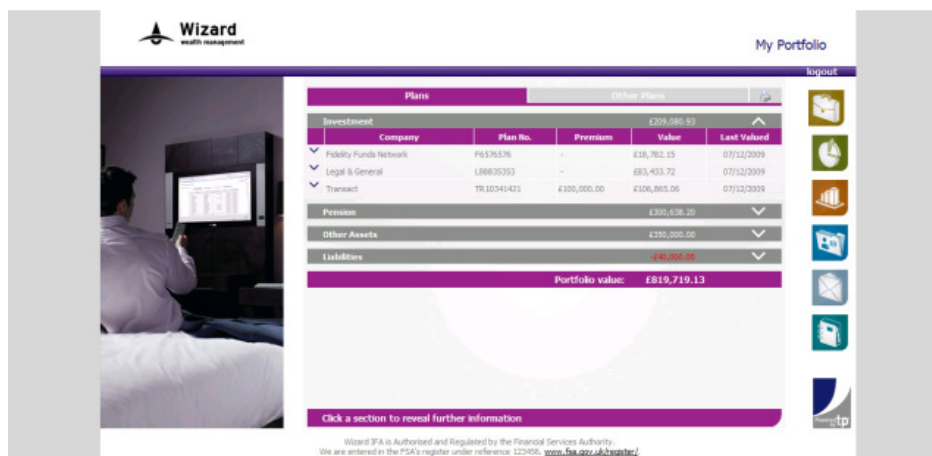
Wizard
wealth management

My Portfolio

logout

Plans | Other Plans

Investment £209,080.93

| Company | Plan No. | Premium | Value | Last Valued |
|---|---|---|---|---|
| Fidelity Funds Network | F6576576 | - | £18,782.15 | 07/12/2009 |
| Legal & General | L88835353 | - | £83,433.72 | 07/12/2009 |
| Transact | TR10341421 | £100,000.00 | £106,865.06 | 07/12/2009 |

Pension £300,638.20

Other Assets £350,000.00

Liabilities -£40,000.00

Portfolio value: £819,719.13

Click a section to reveal further information

Wizard IFA is Authorised and Regulated by the Financial Services Authority.
We are entered in the FSA's register under reference 123456. www.fsa.gov.uk/register/

tp